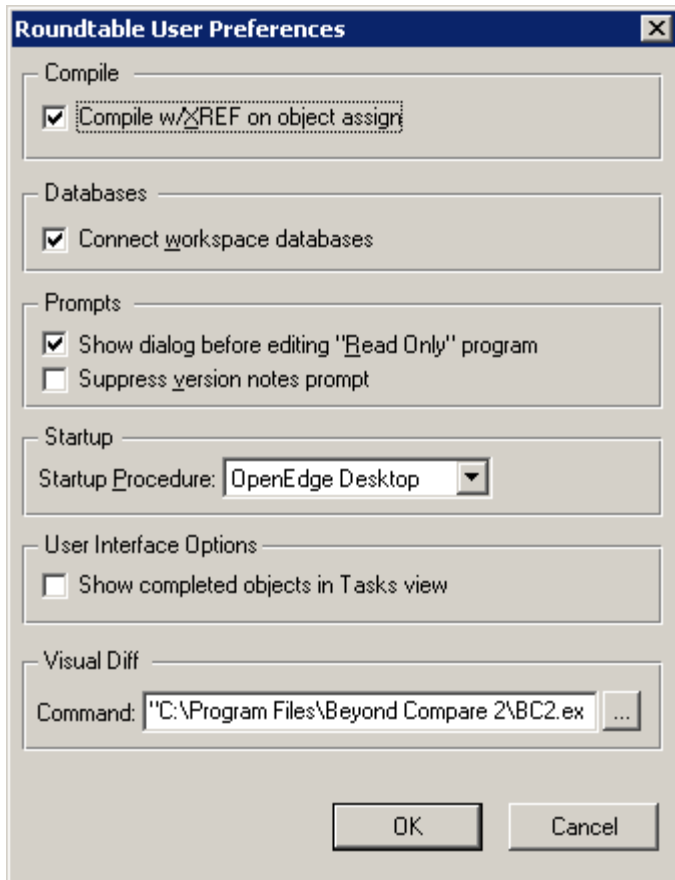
Roundtable User Preferences

Compile

Compile w/XREF on object assign

Databases

Connect workspace databases

Prompts

Show dialog before editing "Read Only" program

Suppress version notes prompt

Startup

Startup Procedure: OpenEdge Desktop

User Interface Options

Show completed objects in Tasks view

Visual Diff

Command: "C:\Program Files\Beyond Compare 2\BC2.ex ...

OK

Cancel